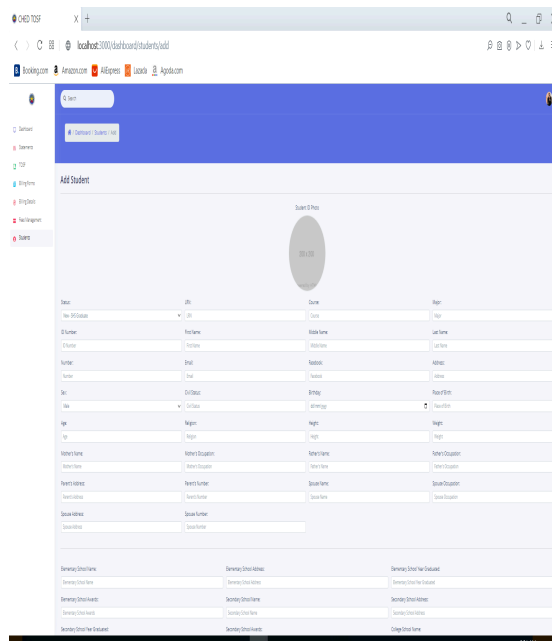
CHED TOSF
localhost:3000/dashboard/students/add
Booking.com Amazon.com AliExpress Lazada Agoda.com

Dashboard
Statements
TOSF
Billing Forms
Billing Details
Fees Management
Students

Q Search

Dashboard / Students / Add

Add Student

Student ID Photo:

Status:
New - BHS Graduate
LRN:
LRN
Course:
Course
Major:
Major
ID Number:
ID Number
First Name:
First Name
Middle Name:
Middle Name
Last Name:
Last Name
Number:
Number
Email:
Email
Facebook:
Facebook
Address:
Address
Sex:
Male
Civil Status:
Civil Status
Birthday:
dd/mm/yyyy
Place of Birth:
Place of Birth
Age:
Age
Religion:
Religion
Height:
Height
Weight:
Weight
Mother's Name:
Mother's Name
Mother's Occupation:
Mother's Occupation
Father's Name:
Father's Name
Father's Occupation:
Father's Occupation
Parent's Address:
Parent's Address
Parent's Number:
Parent's Number
Spouse Name:
Spouse Name
Spouse Occupation:
Spouse Occupation
Spouse Address:
Spouse Address
Spouse Number:
Spouse Number

Elementary School Name:
Elementary School Name
Elementary School Address:
Elementary School Address
Elementary School Year Graduated:
Elementary School Year Graduated
Elementary School Awards:
Elementary School Awards
Secondary School Name:
Secondary School Name
Secondary School Address:
Secondary School Address
Secondary School Year Graduated:
Secondary School Awards:
College School Name: